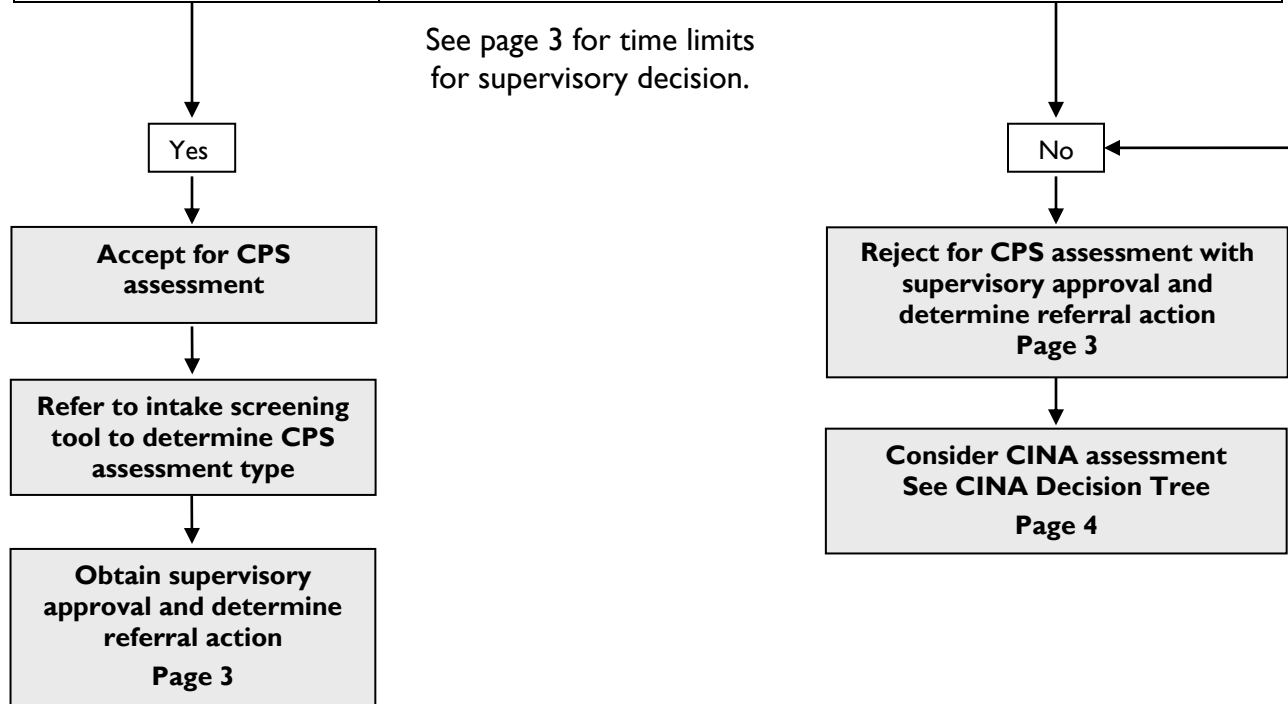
See page 3 for time limits for supervisory decision.

Yes

Accept for CPS assessment

Refer to intake screening tool to determine CPS assessment type

Obtain supervisory approval and determine referral action
Page 3

No

Reject for CPS assessment with supervisory approval and determine referral action
Page 3

Consider CINA assessment
See CINA Decision Tree
Page 4